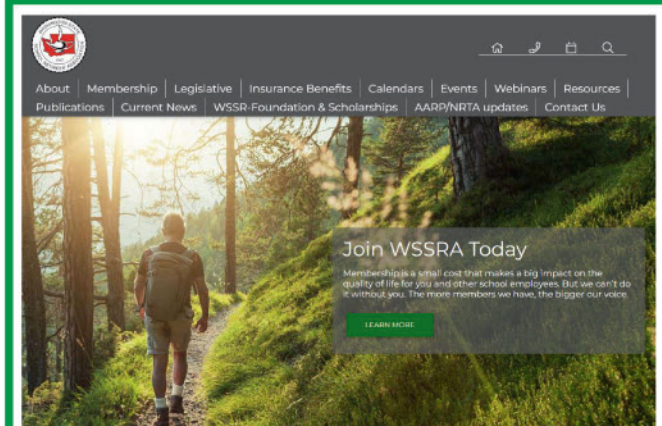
About | Membership | Legislative | Insurance Benefits | Calendars | Events | Webinars | Resources | Publications | Current News | WSSR-Foundation & Scholarships | AARP/NRTA updates | Contact Us

Join WSSRA Today

Membership is a small cost that makes a big impact on the quality of life for you and other school employees. But we can't do it without you. The more members we have, the bigger our voice.

LEARN MORE